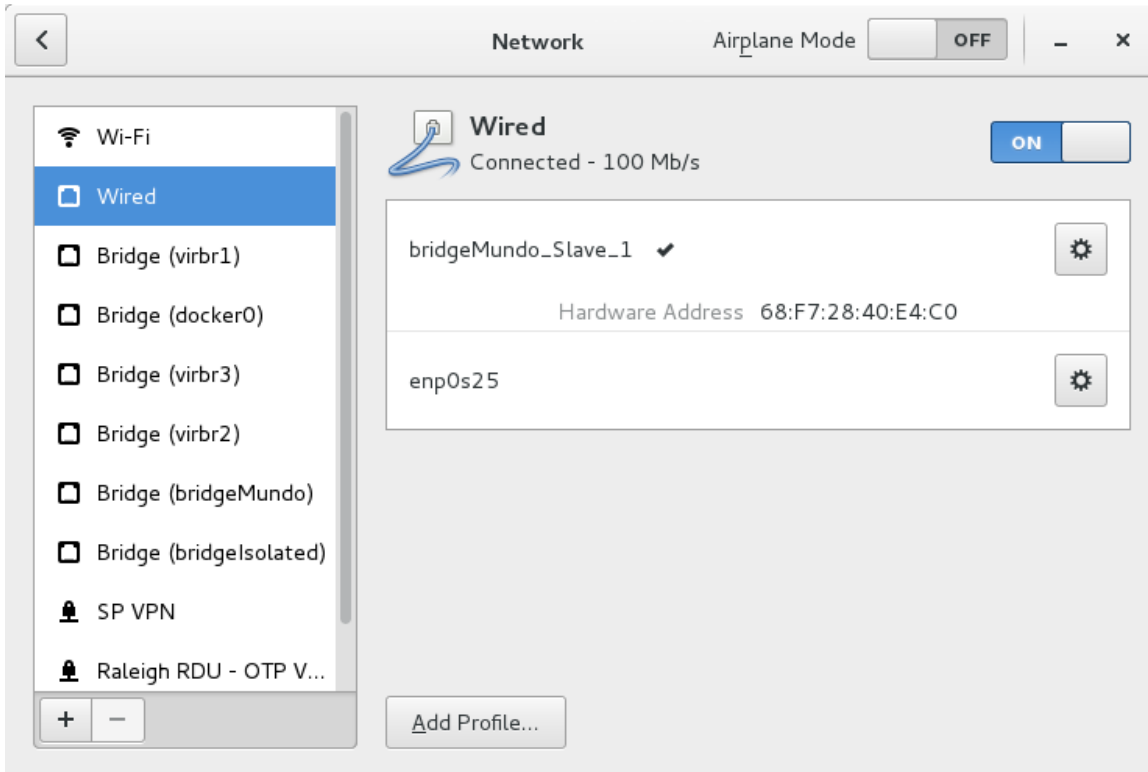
<

Network

Airplane Mode OFF

–

×

Wi-Fi

Wired

Bridge (virbr1)

Bridge (docker0)

Bridge (virbr3)

Bridge (virbr2)

Bridge (bridgeMundo)

Bridge (bridgeIsolated)

SP VPN

Raleigh RDU - OTP V...

+ –

Wired

Connected - 100 Mb/s

ON

bridgeMundo_Slave_1 ✔

Hardware Address 68:F7:28:40:E4:C0

enp0s25

Add Profile...